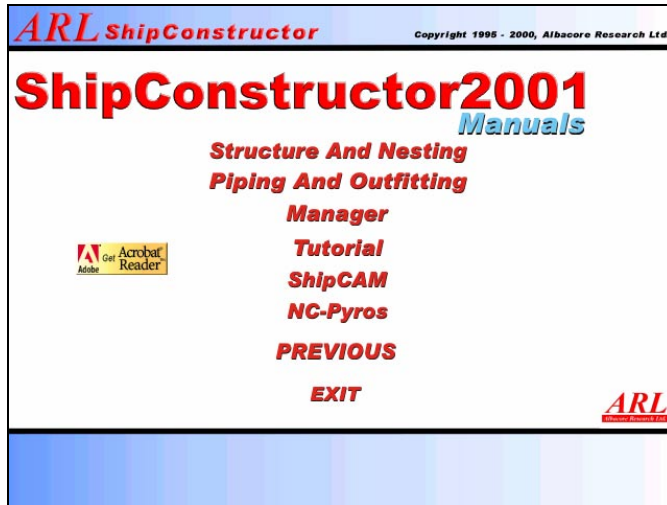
ARL ShipConstructor

Copyright 1995 - 2000, Albacore Research Ltd

ShipConstructor2001

Manuals

Structure And Nesting

Piping And Outfitting

Manager

Tutorial

ShipCAM

NC-Pyros

PREVIOUS

EXIT

Adobe Get Acrobat Reader

ARL

Albacore Research Ltd